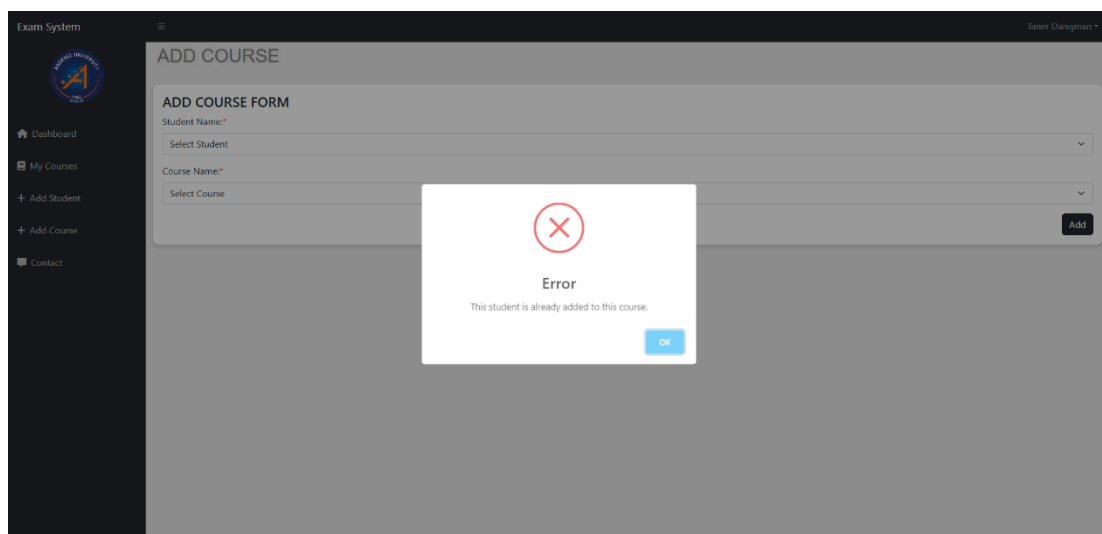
Exam System

Taner Danışman

Dashboard
My Courses
+ Add Student
+ Add Course
Contact

ADD COURSE

ADD COURSE FORM

Student Name:*

Select Student

Course Name:*

Select Course

Add

Error

This student is already added to this course.

OK